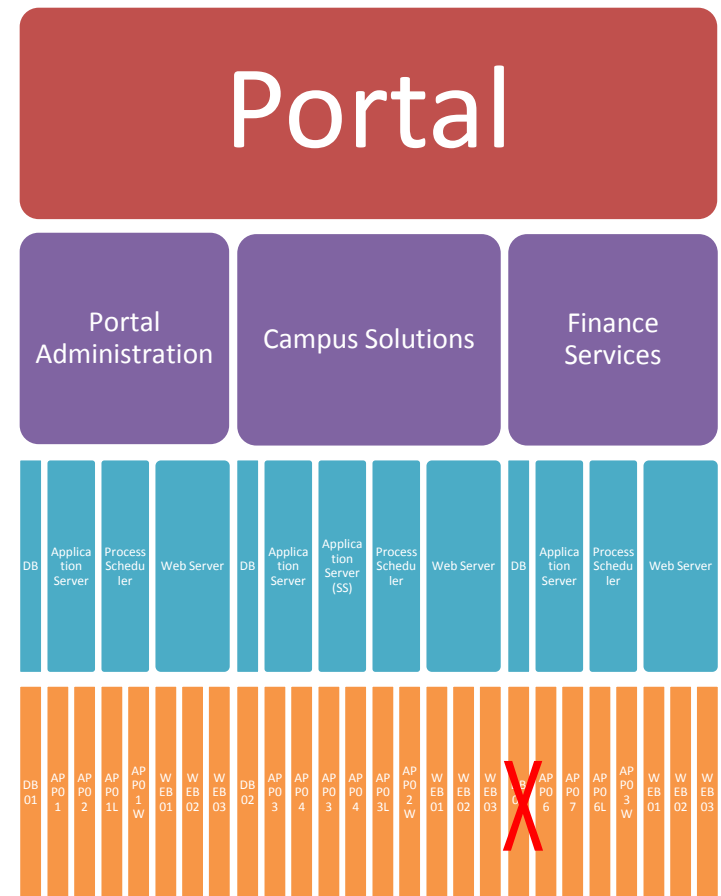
Portal

Portal Administration

Campus Solutions

Finance Services

DB

Application Server

Process Scheduler

Web Server

DB

Application Server

Application Server (SS)

Process Scheduler

Web Server

DB

Application Server

Process Scheduler

Web Server

DB01

AP01

AP02

AP01L

AP01W

WEB01

WEB02

WEB03

DB02

AP03

AP04

AP03

AP04

AP03L

AP02W

WEB01

WEB02

WEB03

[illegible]

AP06

AP07

AP06L

AP03W

WEB01

WEB02

WEB03

X